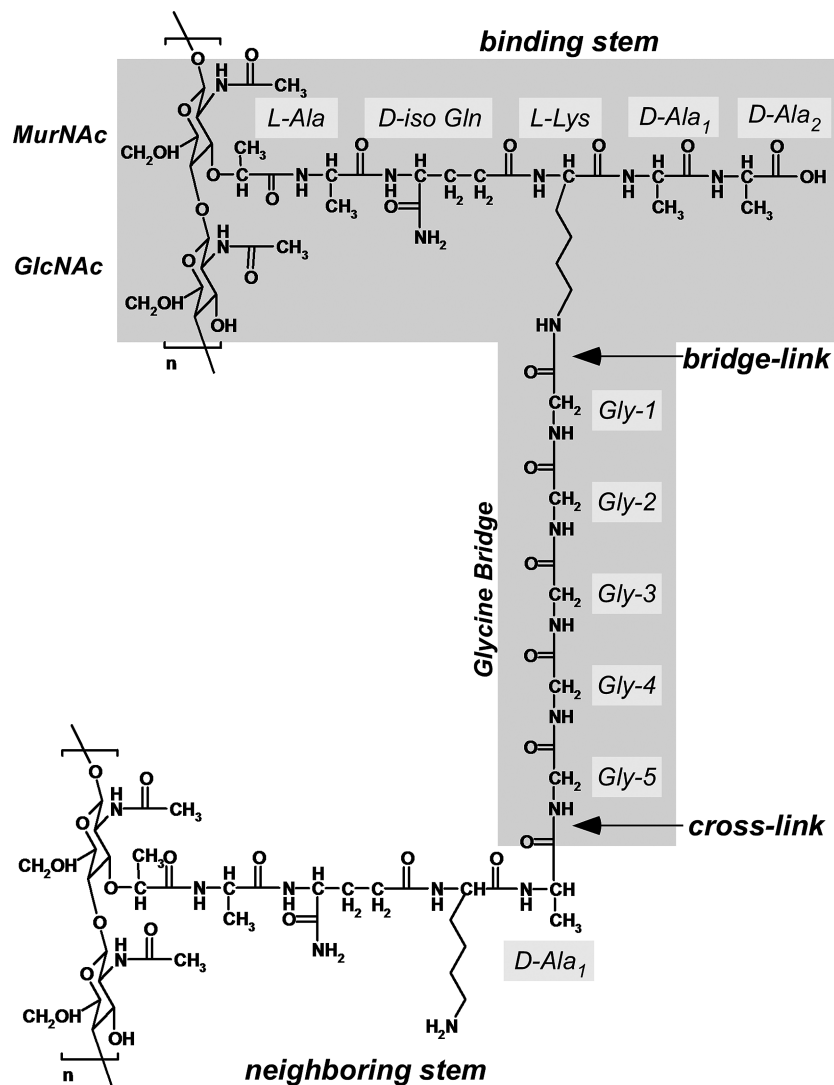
binding stem

MurNAc

GlcNAc

L-Ala

D-iso Gln

L-Lys

$D\text{-}Ala_1$

$D\text{-}Ala_2$

O

H

N

$CH_3$

O

$CH_2OH$

O

$CH_3$

C

H

O

N

H

H

C

$CH_3$

O

N

H

H

C

O

$NH_2$

C

$H_2$

C

$H_2$

O

N

H

H

C

O

N

H

H

C

$CH_3$

O

N

H

H

C

$CH_3$

O

OH

O

O

H

N

O

$CH_3$

$CH_2OH$

OH

n

HN

bridge-link

O

$CH_2$

Gly-1

NH

O

$CH_2$

Gly-2

NH

O

$CH_2$

Gly-3

NH

O

$CH_2$

Gly-4

NH

O

$CH_2$

Gly-5

NH

Glycine Bridge

cross-link

O

O

H

N

O

$CH_3$

$CH_2OH$

O

$CH_3$

C

H

O

N

H

H

C

$CH_3$

O

N

H

H

C

O

$NH_2$

C

$H_2$

C

$H_2$

O

N

H

CH

O

N

H

CH

$CH_3$

O

O

H

N

O

$CH_3$

$CH_2OH$

OH

n

$H_2N$

$D\text{-}Ala_1$

neighboring stem